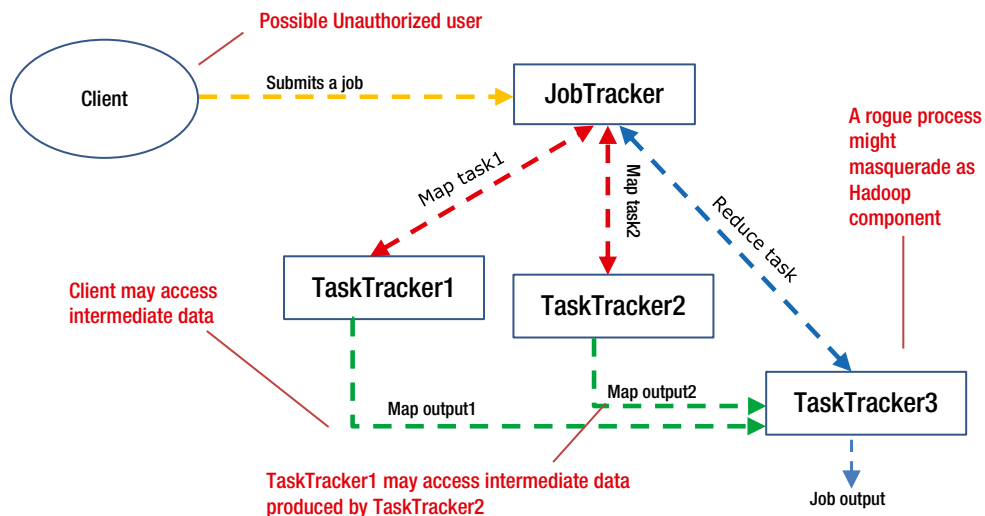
Possible Unauthorized user

Client

Submits a job

JobTracker

A rogue process might masquerade as Hadoop component

Map task1

Map task2

Reduce task

TaskTracker1

TaskTracker2

Client may access intermediate data

Map output2

Map output1

TaskTracker3

TaskTracker1 may access intermediate data produced by TaskTracker2

Job output